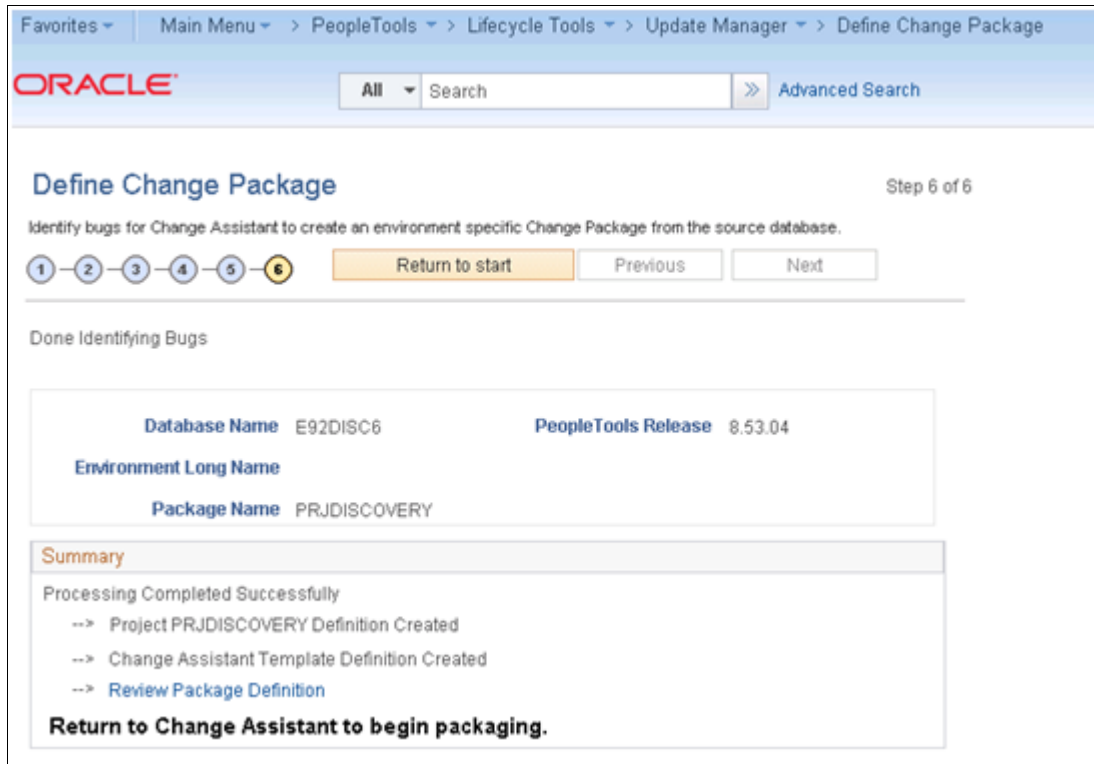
Favorites ▾ | Main Menu ▾ > PeopleTools ▾ > Lifecycle Tools ▾ > Update Manager ▾ > Define Change Package

ORACLE

All ▾ Search » Advanced Search

Define Change Package

Step 6 of 6

Identify bugs for Change Assistant to create an environment specific Change Package from the source database.

1 2 3 4 5 6

Return to start Previous Next

Done Identifying Bugs

Database Name E92DISC6

PeopleTools Release 8.53.04

Environment Long Name

Package Name PRJDISCOVERY

Summary

Processing Completed Successfully

--> Project PRJDISCOVERY Definition Created

--> Change Assistant Template Definition Created

--> Review Package Definition

Return to Change Assistant to begin packaging.